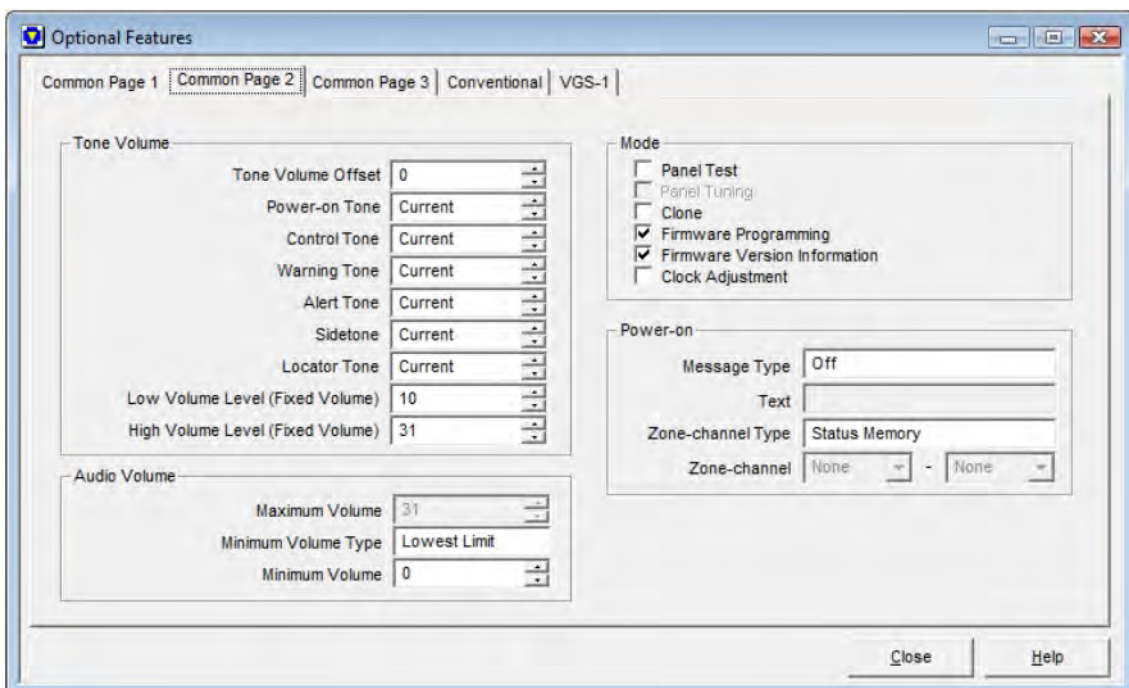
Optional Features

Common Page 1 | Common Page 2 | Common Page 3 | Conventional | VGS-1

Tone Volume
Tone Volume Offset 0
Power-on Tone Current
Control Tone Current
Warning Tone Current
Alert Tone Current
Sidetone Current
Locator Tone Current
Low Volume Level (Fixed Volume) 10
High Volume Level (Fixed Volume) 31

Audio Volume
Maximum Volume 31
Minimum Volume Type Lowest Limit
Minimum Volume 0

Mode
Panel Test
Panel Tuning
Clone
Firmware Programming
Firmware Version Information
Clock Adjustment

Power-on
Message Type Off
Text
Zone-channel Type Status Memory
Zone-channel None - None

Close
Help